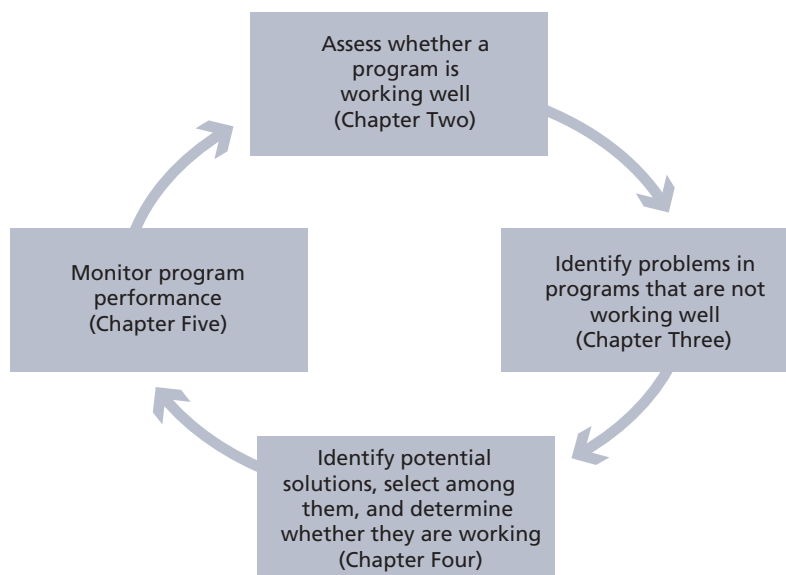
Assess whether a program is working well (Chapter Two)

Identify problems in programs that are not working well (Chapter Three)

Identify potential solutions, select among them, and determine whether they are working (Chapter Four)

Monitor program performance (Chapter Five)